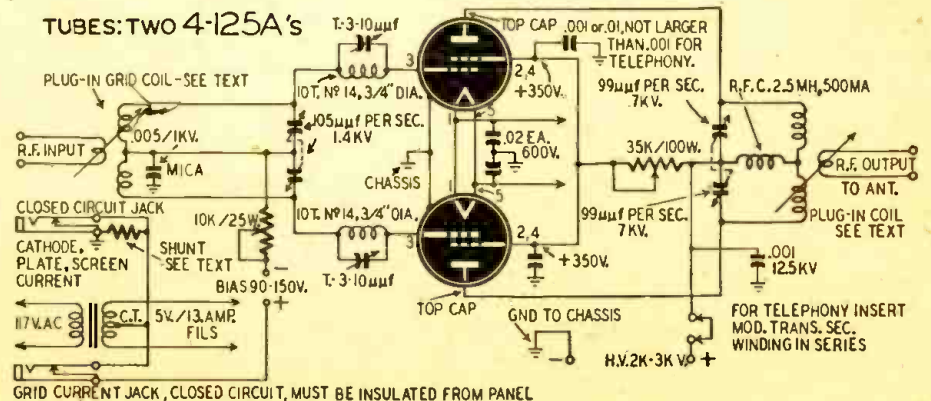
TUBES: TWO 4-125A's

T-3-10μμf

TOP CAP

.001 or .01, NOT LARGER THAN .001 FOR TELEPHONY.

PLUG-IN GRID COIL - SEE TEXT

3

2,4

+350V.

99μμf PER SEC. 7KV.

R.F.C. 2.5MH, 500MA

10T. Nº 14, 3/4" DIA.

105μμf PER SEC. 1.4KV

5

R.F. INPUT

.005/1KV.

MICA

.02 EA. 600V.

35K/100W.

R.F. OUTPUT TO ANT.

CHASSIS

CLOSED CIRCUIT JACK

10K/25W.

10T. Nº 14, 3/4" DIA.

3

2,4

99μμf PER SEC. 7KV.

PLUG-IN COIL SEE TEXT

CATHODE, PLATE, SCREEN CURRENT

SHUNT SEE TEXT

BIAS 90-150V.

T-3-10μμf

+350V.

.001 12.5KV

117V. AC

C.T.

5V./13 AMP. FILS

TOP CAP

GND TO CHASSIS

FOR TELEPHONY INSERT MOD. TRANS. SEC. WINDING IN SERIES

H.V. 2K-3K V.

GRID CURRENT JACK, CLOSED CIRCUIT, MUST BE INSULATED FROM PANEL